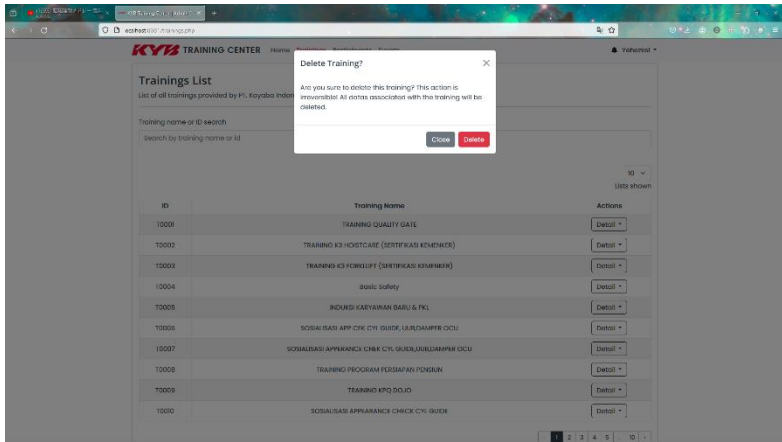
KYB TRAINING CENTER Home Trainings Participants Events

Yehezkiel

Trainings List

List of all trainings provided by PT. Kayaba Indon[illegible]

Training name or ID search

Search by training name or id

10

Lists shown

| ID | Training Name | Actions |
|---|---|---|
| T0001 | TRAINING QUALITY GATE | Detail |
| T0002 | TRAINING K3 HOISTCARE (SERTIFIKASI KEMENKER) | Detail |
| T0003 | TRAINING K3 FORKLIFT (SERTIFIKASI KEMENKER) | Detail |
| T0004 | Basic Safety | Detail |
| T0005 | INDUKSI KARYAWAN BARU & PKL | Detail |
| T0006 | SOSIALISASI APP CHK CYL GUIDE, OUTLDAMPER OCU | Detail |
| T0007 | SOSIALISASI APPERANCE CHEK CYL GUIDE,OUTLDAMPER OCU | Detail |
| T0008 | TRAINING PROGRAM PERSIAPAN PENSIUN | Detail |
| T0009 | TRAINING KPQ DOJO | Detail |
| T0010 | SOSIALISASI APPARANCE CHECK CYL GUIDE | Detail |

1 2 3 4 5 10

Delete Training?

Are you sure to delete this training? This action is irreversible! All datas associated with the training will be deleted.

Close Delete